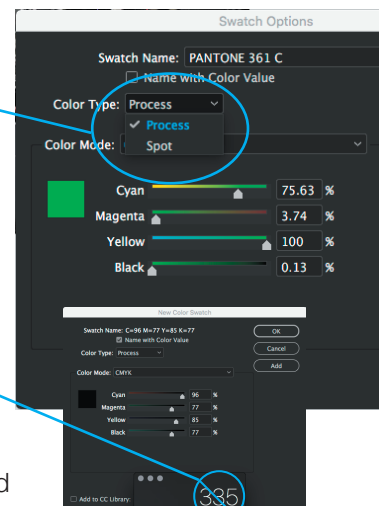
Swatch Options

Swatch Name: PANTONE 361 C

Name with Color Value

Color Type: Process

✓ Process

Spot

Color Mode: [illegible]

Cyan 75.63 %

Magenta 3.74 %

Yellow 100 %

Black 0.13 %

New Color Swatch

Swatch Name: C=96 M=77 Y=85 K=77

Name with Color Value

Color Type: Process

Color Mode: CMYK

Cyan 96 %

Magenta 77 %

Yellow 85 %

Black 77 %

OK

Cancel

Add

Add to CC Library:

335

d